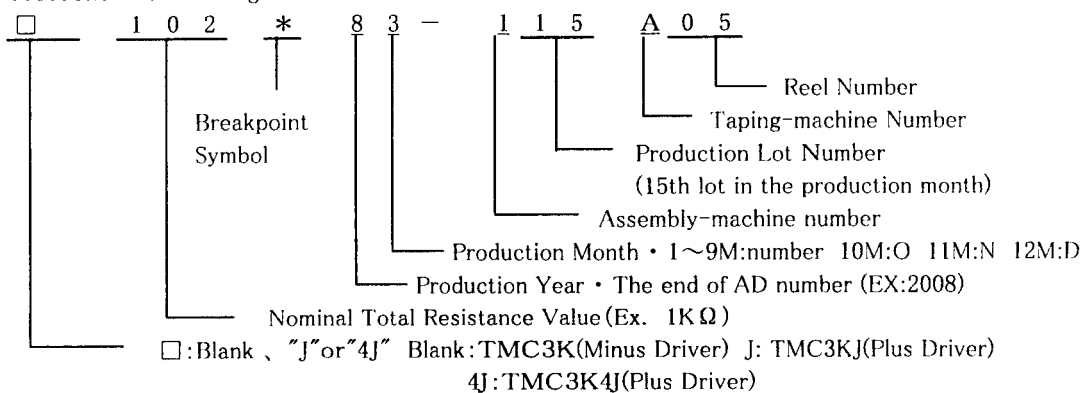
□ 1 0 2 * 8 3 − 1 1 5 A 0 5

Reel Number

Taping-machine Number

Breakpoint Symbol

Production Lot Number (15th lot in the production month)

Assembly-machine number

Production Month・1～9M:number 10M:O 11M:N 12M:D

Production Year・The end of AD number (EX:2008)

Nominal Total Resistance Value (Ex. 1K$\Omega$)

□:Blank 、″J″or″4J″ Blank:TMC3K(Minus Driver) J: TMC3KJ(Plus Driver) 4J:TMC3K4J(Plus Driver)